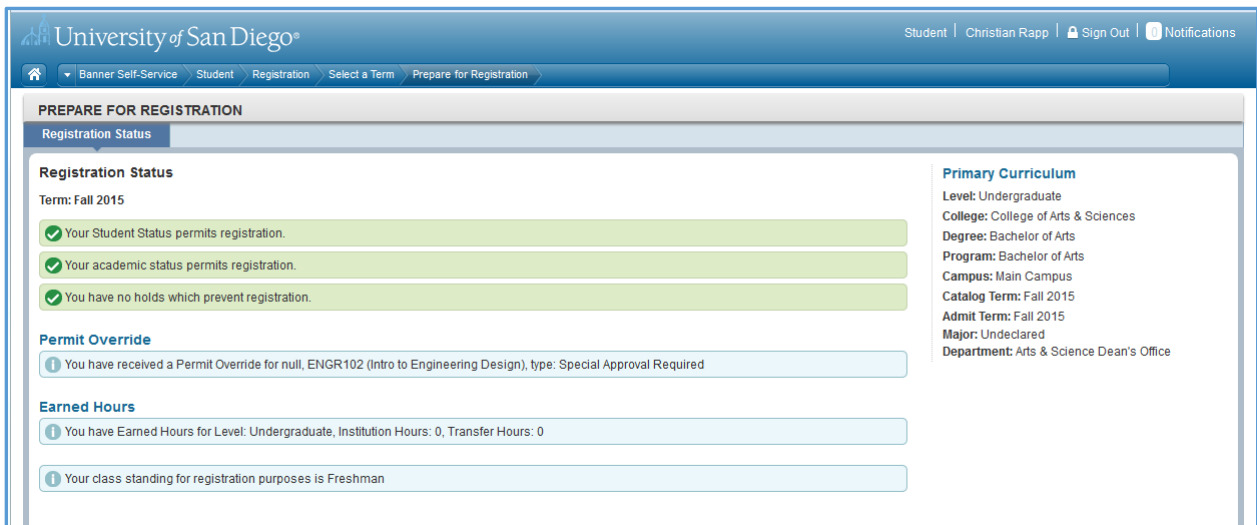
University of San Diego®

Student | Christian Rapp | Sign Out | 0 Notifications

Banner Self-Service Student Registration Select a Term Prepare for Registration

PREPARE FOR REGISTRATION

Registration Status

Registration Status

Term: Fall 2015

Your Student Status permits registration.

Your academic status permits registration.

You have no holds which prevent registration.

Permit Override

You have received a Permit Override for null, ENGR102 (Intro to Engineering Design), type: Special Approval Required

Earned Hours

You have Earned Hours for Level: Undergraduate, Institution Hours: 0, Transfer Hours: 0

Your class standing for registration purposes is Freshman

Primary Curriculum

Level: Undergraduate
College: College of Arts & Sciences
Degree: Bachelor of Arts
Program: Bachelor of Arts
Campus: Main Campus
Catalog Term: Fall 2015
Admit Term: Fall 2015
Major: Undeclared
Department: Arts & Science Dean's Office